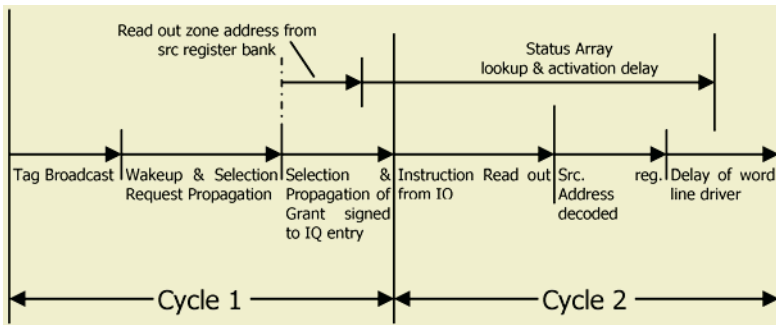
Read out zone address from src register bank

Status Array lookup & activation delay

Tag Broadcast

Wakeup & Selection Request Propagation

Selection & Propagation of Grant signed to IQ entry

Instruction Read out from IQ

Src. reg. Address decoded

Delay of word line driver

Cycle 1

Cycle 2